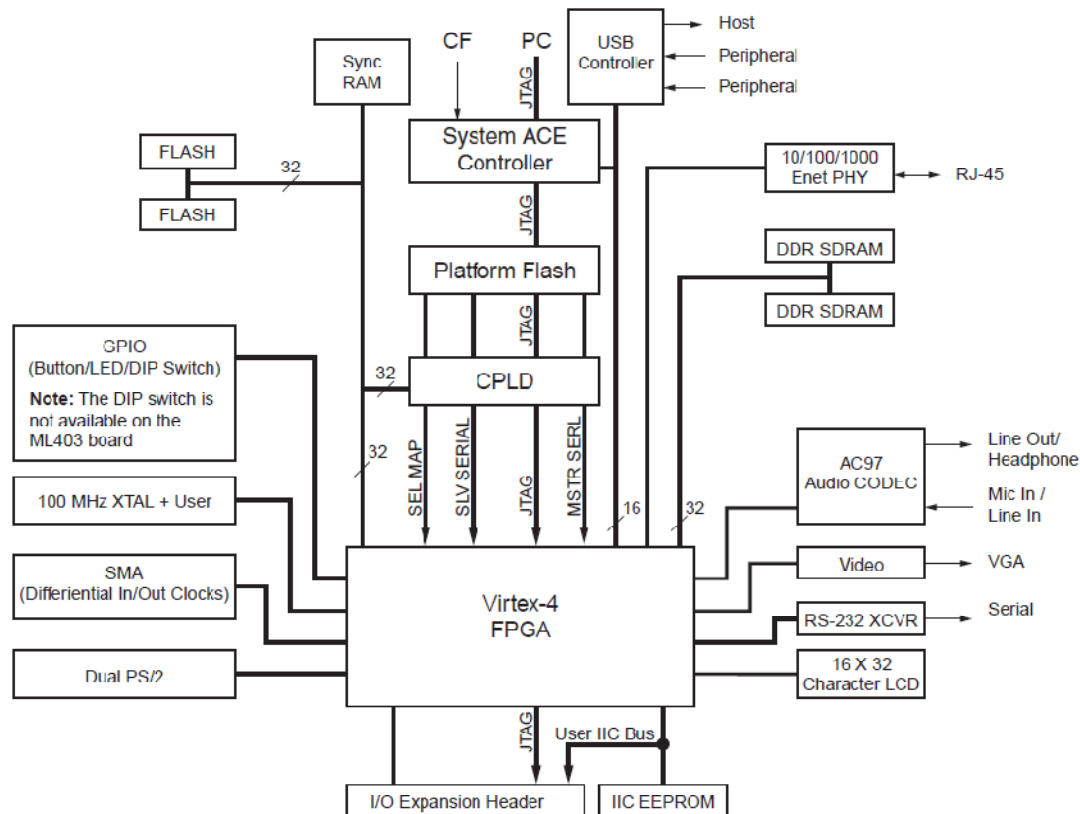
CF
PC
JTAG
USB Controller
Host
Peripheral
Peripheral
Sync RAM
System ACE Controller
FLASH
32
FLASH
10/100/1000 Enet PHY
RJ-45
JTAG
DDR SDRAM
Platform Flash
DDR SDRAM
JTAG
GPIO (Button/LED/DIP Switch)
**Note:** The DIP switch is not available on the ML403 board
32
CPLD
32
SEL MAP
SLV SERIAL
JTAG
MSTR SERL
16
32
AC97 Audio CODEC
Line Out/ Headphone
Mic In / Line In
100 MHz XTAL + User
SMA (Differential In/Out Clocks)
Virtex-4 FPGA
Video
VGA
RS-232 XCVR
Serial
Dual PS/2
16 X 32 Character LCD
JTAG
User IIC Bus
I/O Expansion Header
IIC EEPROM